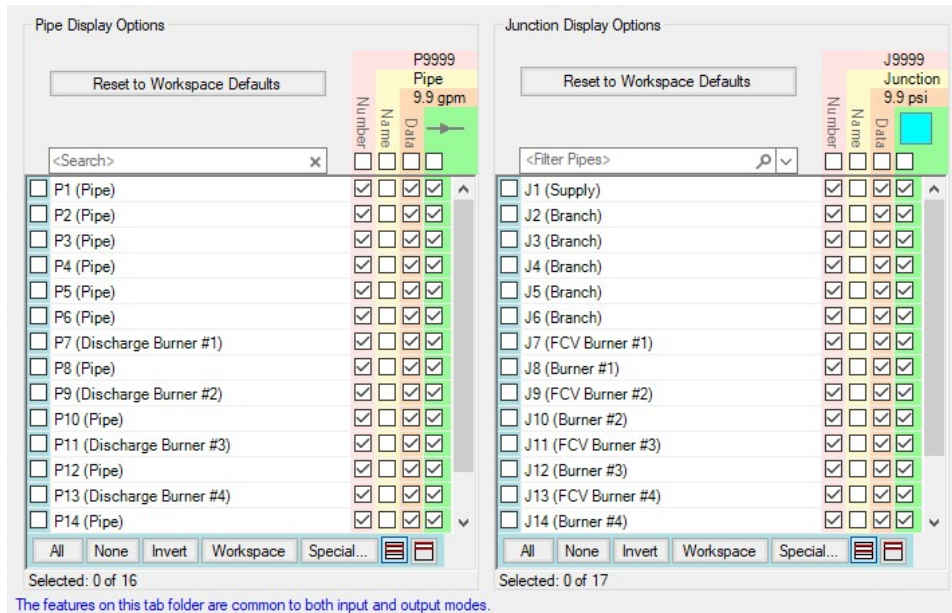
Pipe Display Options

Reset to Workspace Defaults

P9999
Pipe
9.9 gpm

Number
Name
Data

<Search>

P1 (Pipe)
P2 (Pipe)
P3 (Pipe)
P4 (Pipe)
P5 (Pipe)
P6 (Pipe)
P7 (Discharge Burner #1)
P8 (Pipe)
P9 (Discharge Burner #2)
P10 (Pipe)
P11 (Discharge Burner #3)
P12 (Pipe)
P13 (Discharge Burner #4)
P14 (Pipe)

All | None | Invert | Workspace | Special...

Selected: 0 of 16

Junction Display Options

Reset to Workspace Defaults

J9999
Junction
9.9 psi

Number
Name
Data

<Filter Pipes>

J1 (Supply)
J2 (Branch)
J3 (Branch)
J4 (Branch)
J5 (Branch)
J6 (Branch)
J7 (FCV Burner #1)
J8 (Burner #1)
J9 (FCV Burner #2)
J10 (Burner #2)
J11 (FCV Burner #3)
J12 (Burner #3)
J13 (FCV Burner #4)
J14 (Burner #4)

All | None | Invert | Workspace | Special...

Selected: 0 of 17

The features on this tab folder are common to both input and output modes.